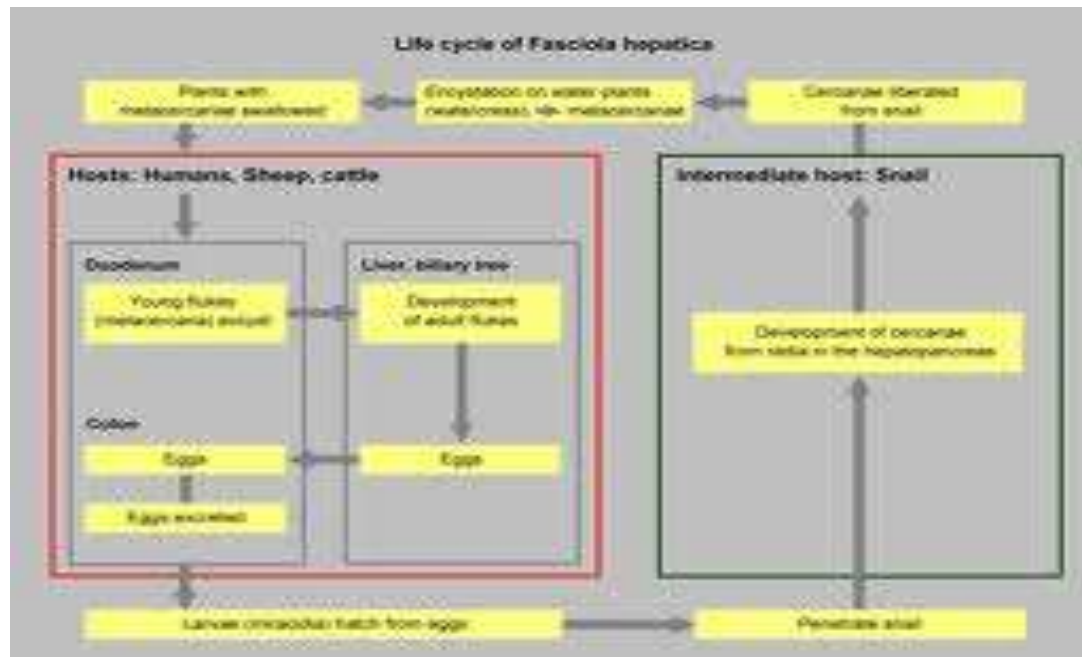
Life cycle of Fasciola hepatica

Plants with metacercariae swallowed

Encystation on water plants (watercress) => metacercariae

Cercariae liberated from snail

Hosts: Humans, Sheep, cattle

Duodenum

Young flukes (metacercariae) excyst

Liver: biliary tree

Development of adult flukes

Colon

Eggs

Eggs

Eggs excreted

Intermediate host: Snail

Development of cercariae from rediae in the hepatopancreas

Larvae (miracidia) hatch from eggs

Penetrate snail